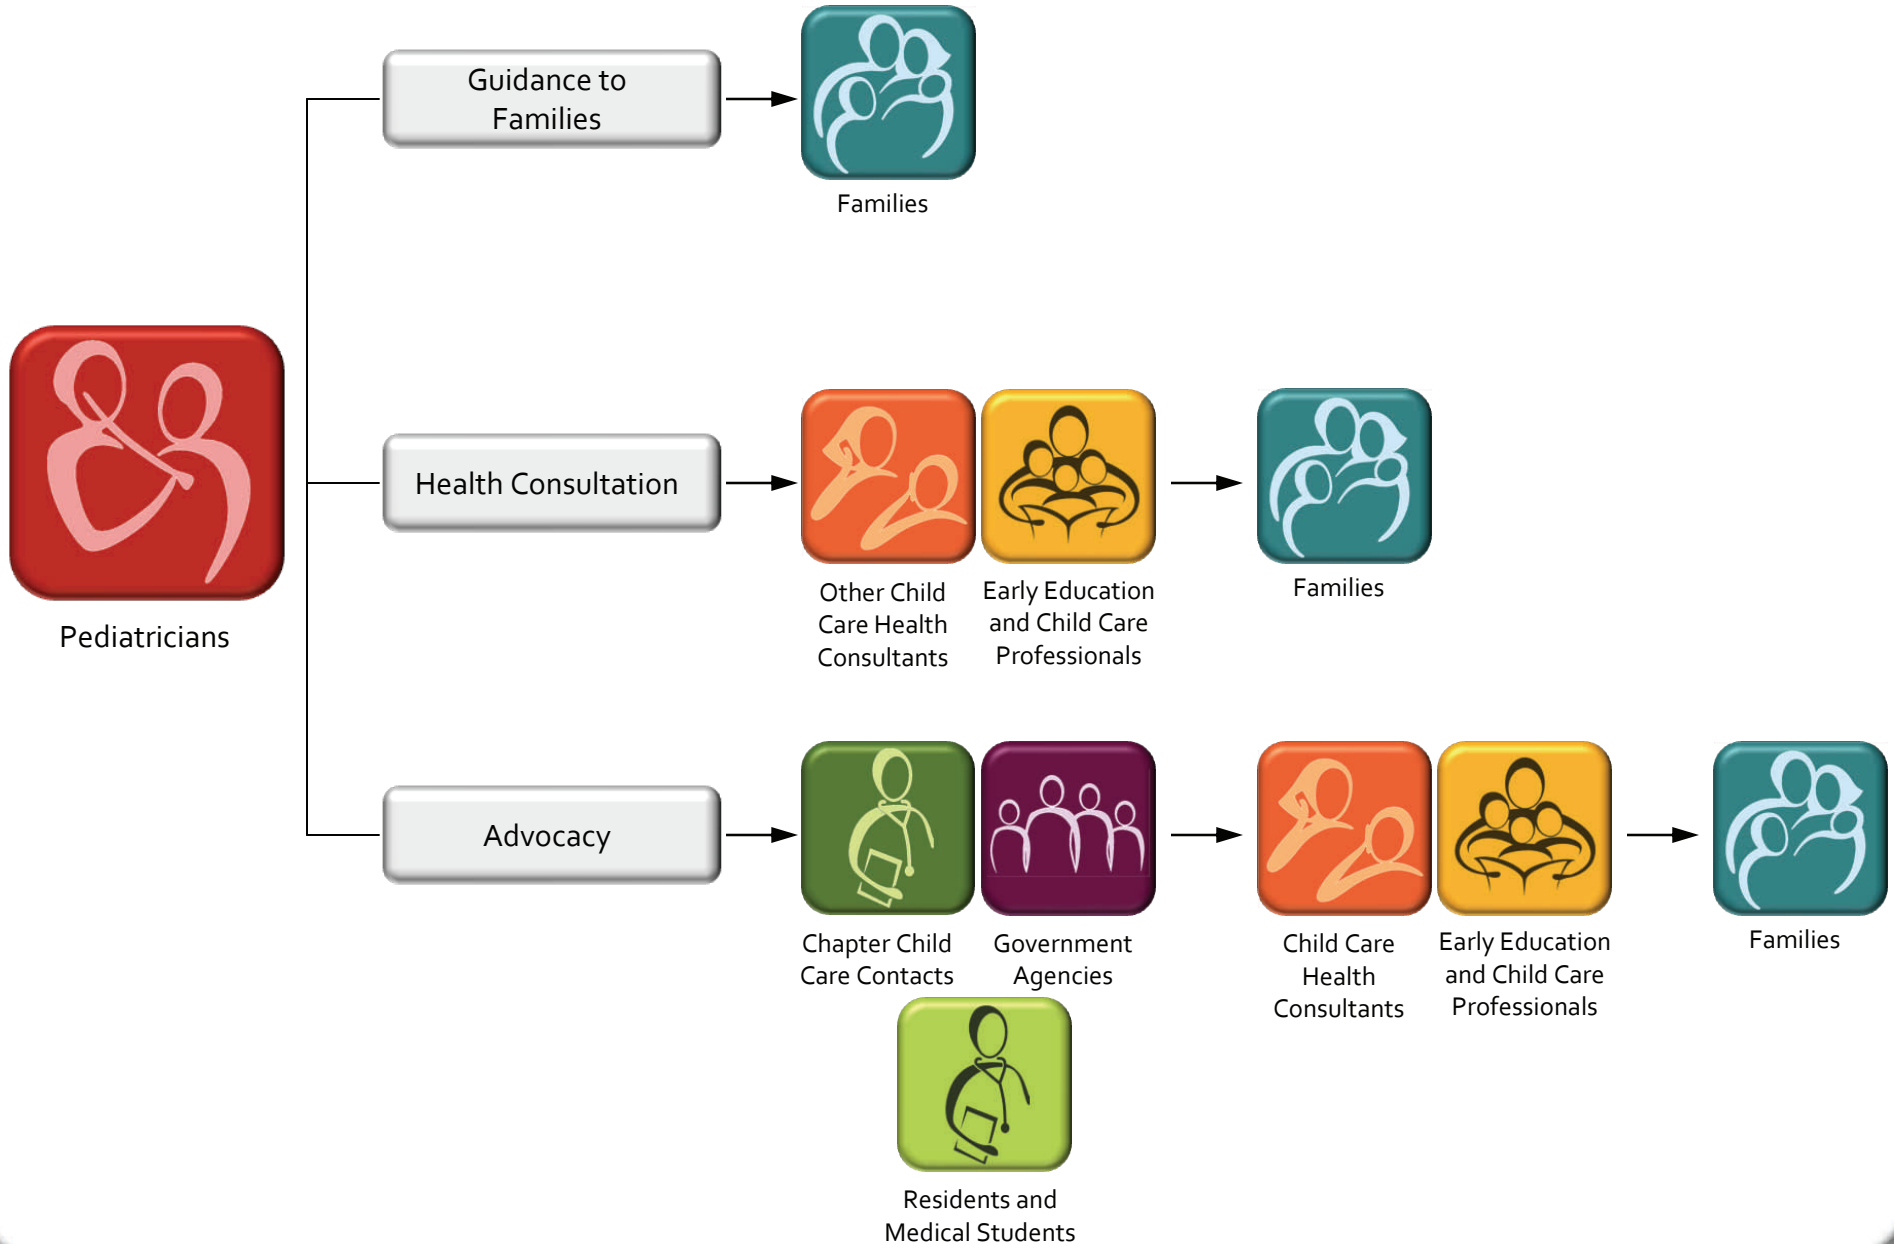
Pediatricians

Guidance to Families

Families

Health Consultation

Other Child Care Health Consultants

Early Education and Child Care Professionals

Families

Advocacy

Chapter Child Care Contacts

Government Agencies

Residents and Medical Students

Child Care Health Consultants

Early Education and Child Care Professionals

Families